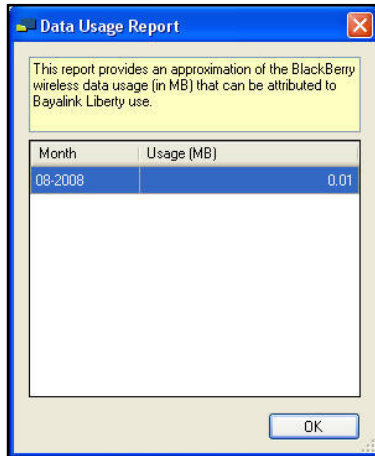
Data Usage Report

This report provides an approximation of the BlackBerry wireless data usage (in MB) that can be attributed to Bayalink Liberty use.

| Month | Usage (MB) |
|---|---|
| 08-2008 | 0.01 |

OK